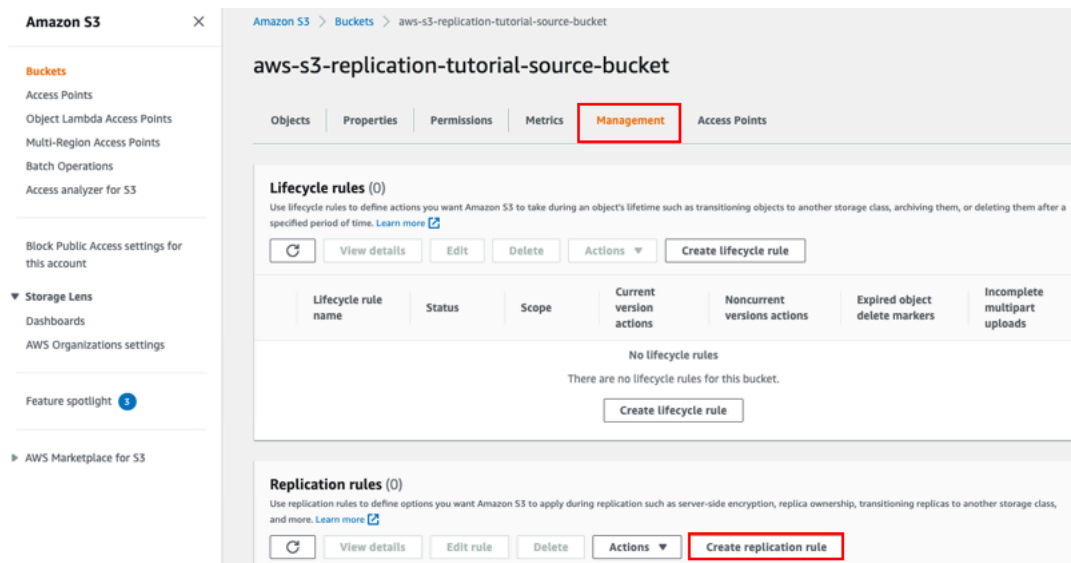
Amazon S3

Buckets
Access Points
Object Lambda Access Points
Multi-Region Access Points
Batch Operations
Access analyzer for S3

Block Public Access settings for this account

▼ Storage Lens
Dashboards
AWS Organizations settings

Feature spotlight 3

▶ AWS Marketplace for S3

Amazon S3 > Buckets > aws-s3-replication-tutorial-source-bucket

aws-s3-replication-tutorial-source-bucket

Objects | Properties | Permissions | Metrics | Management | Access Points

Lifecycle rules (0)
Use lifecycle rules to define actions you want Amazon S3 to take during an object's lifetime such as transitioning objects to another storage class, archiving them, or deleting them after a specified period of time. Learn more

View details | Edit | Delete | Actions ▼ | Create lifecycle rule

| Lifecycle rule name | Status | Scope | Current version actions | Noncurrent versions actions | Expired object delete markers | Incomplete multipart uploads |
|---|---|---|---|---|---|---|

No lifecycle rules
There are no lifecycle rules for this bucket.
Create lifecycle rule

Replication rules (0)
Use replication rules to define options you want Amazon S3 to apply during replication such as server-side encryption, replica ownership, transitioning replicas to another storage class, and more. Learn more

View details | Edit rule | Delete | Actions ▼ | Create replication rule